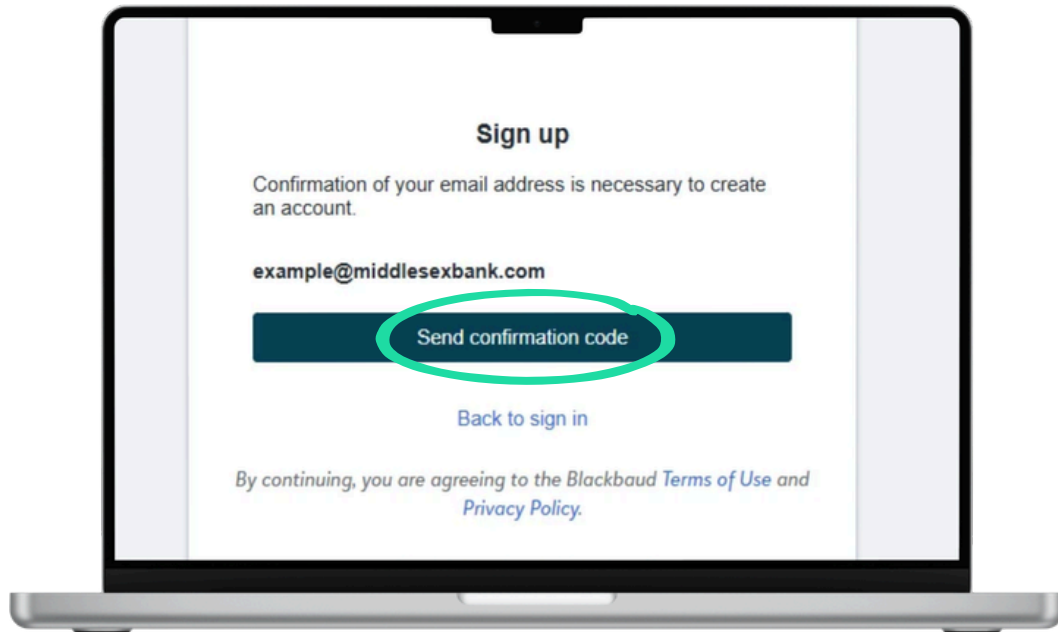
Sign up

Confirmation of your email address is necessary to create an account.

example@middlesexbank.com

Send confirmation code

Back to sign in

By continuing, you are agreeing to the Blackbaud Terms of Use and Privacy Policy.